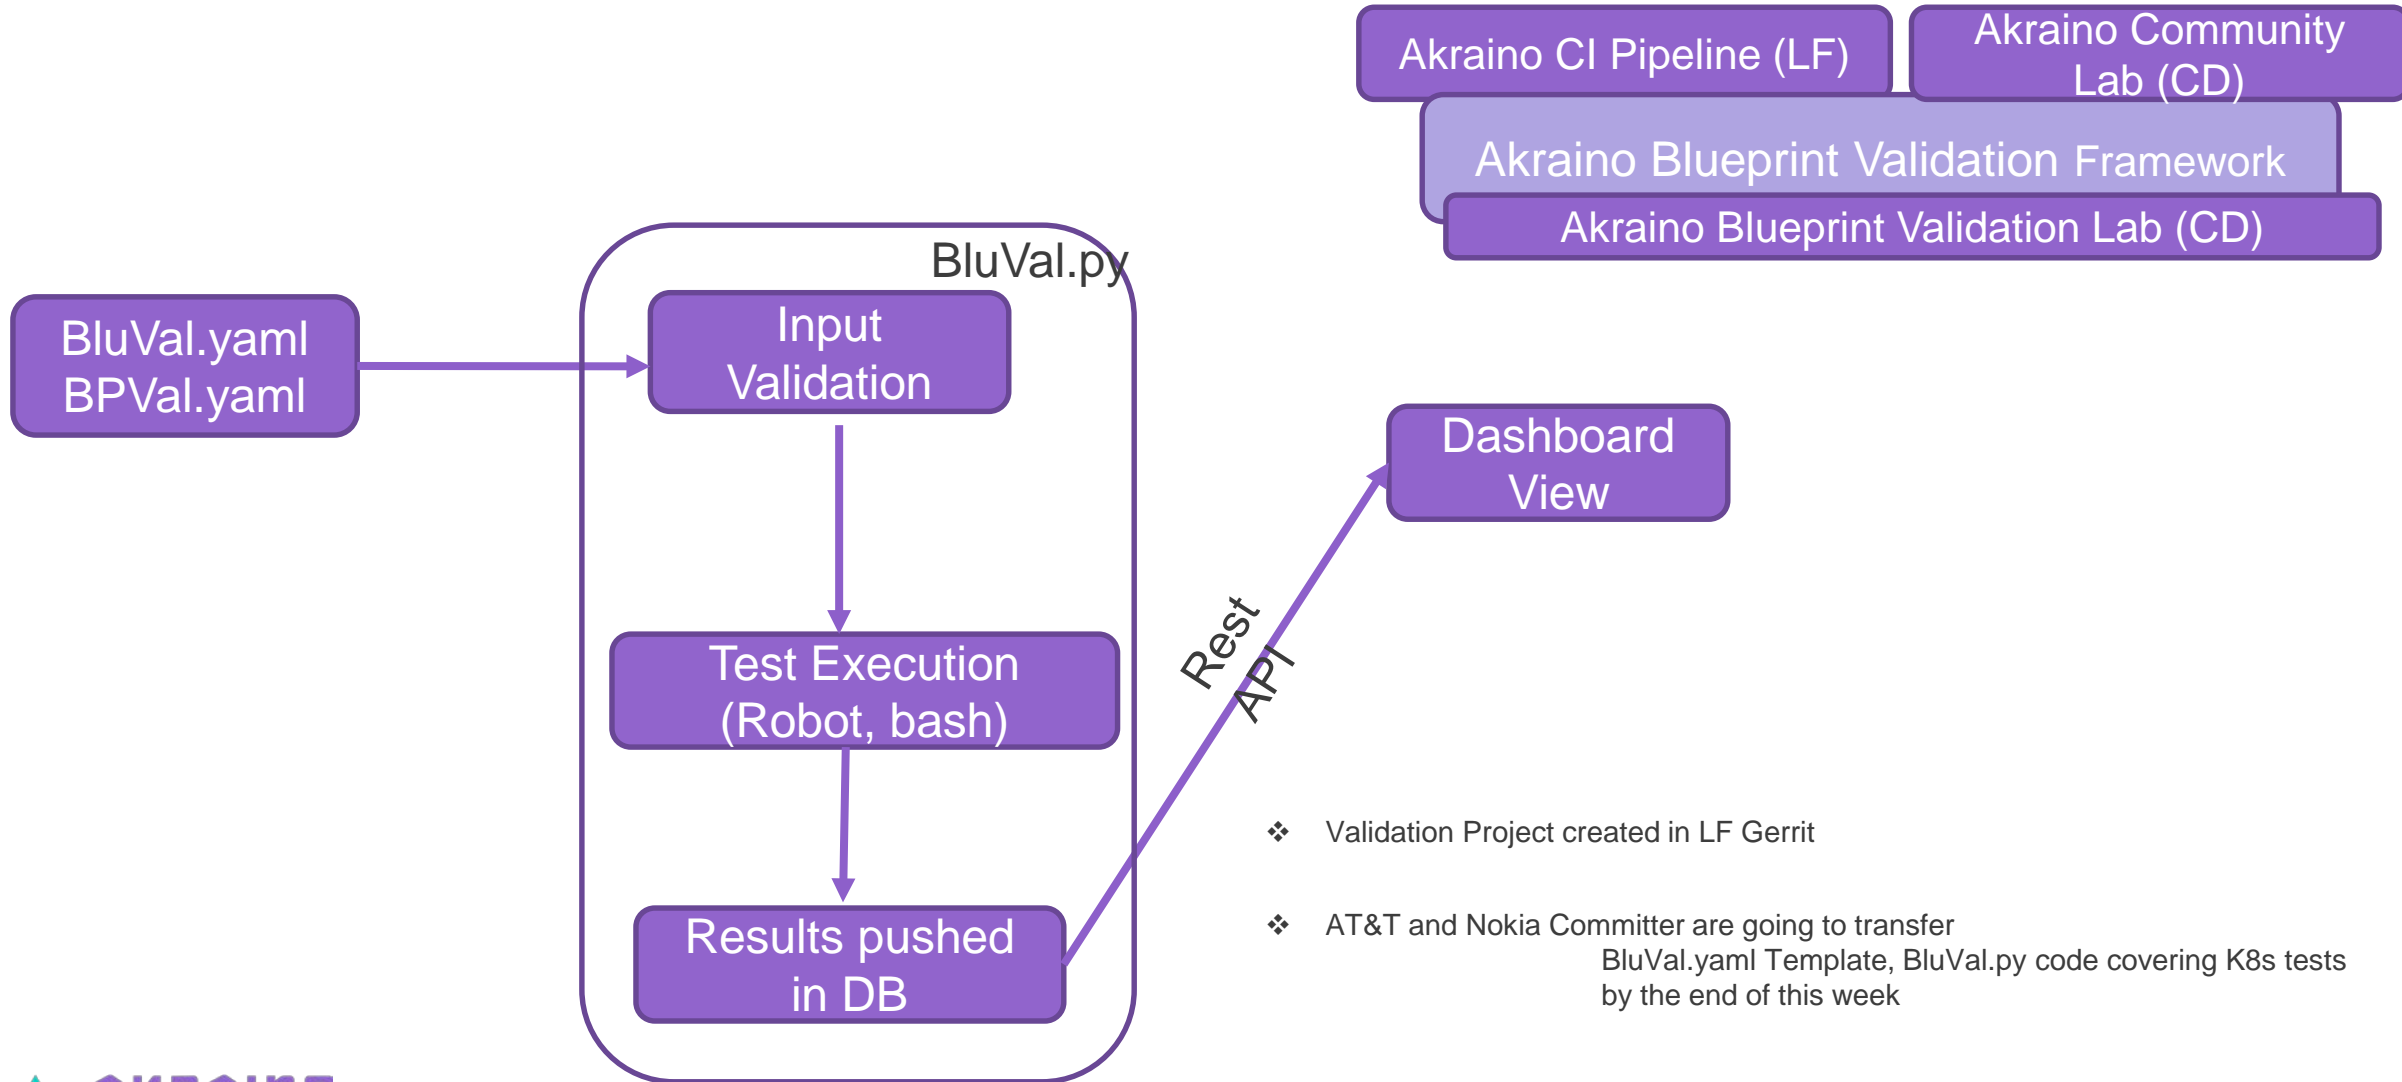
Akraino CI Pipeline (LF)

Akraino Community Lab (CD)

Akraino Blueprint Validation Framework

Akraino Blueprint Validation Lab (CD)

BluVal.py

BluVal.yaml
BPVal.yaml

Input Validation

Test Execution (Robot, bash)

Results pushed in DB

Rest API

Dashboard View

❖ Validation Project created in LF Gerrit

❖ AT&T and Nokia Committer are going to transfer BluVal.yaml Template, BluVal.py code covering K8s tests by the end of this week